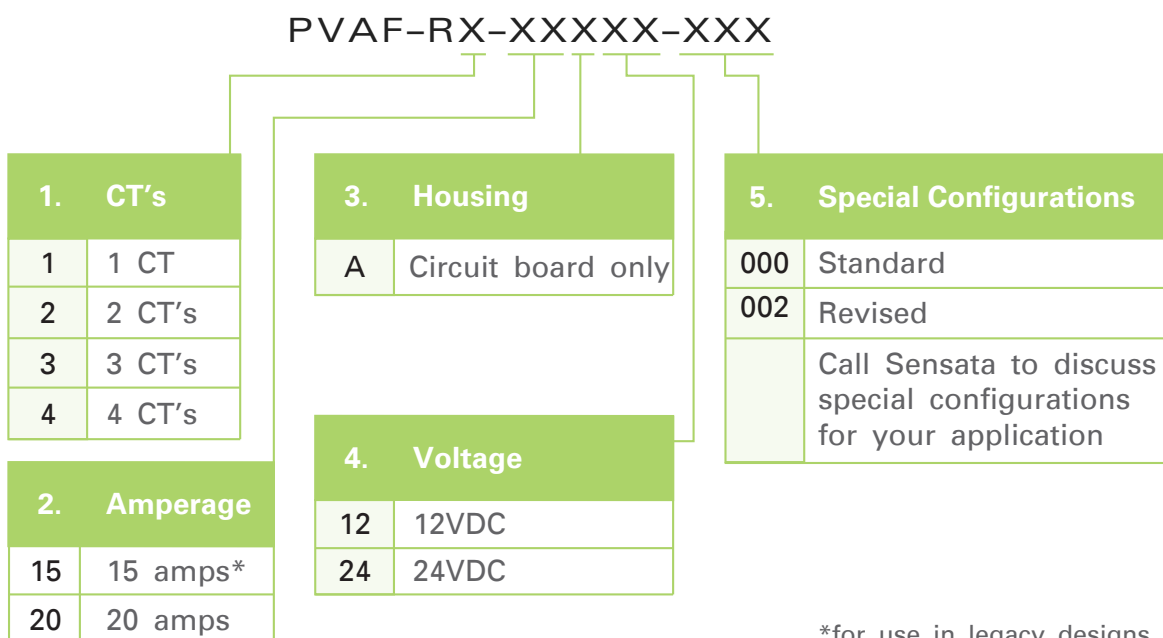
PVAF–RX–XXXXX–XXX

| 1. | CT's |
|---|---|
| 1 | 1 CT |
| 2 | 2 CT's |
| 3 | 3 CT's |
| 4 | 4 CT's |

| 2. | Amperage |
|---|---|
| 15 | 15 amps* |
| 20 | 20 amps |

| 3. | Housing |
|---|---|
| A | Circuit board only |

| 4. | Voltage |
|---|---|
| 12 | 12VDC |
| 24 | 24VDC |

| 5. | Special Configurations |
|---|---|
| 000 | Standard |
| 002 | Revised |
| | Call Sensata to discuss special configurations for your application |

*for use in legacy designs